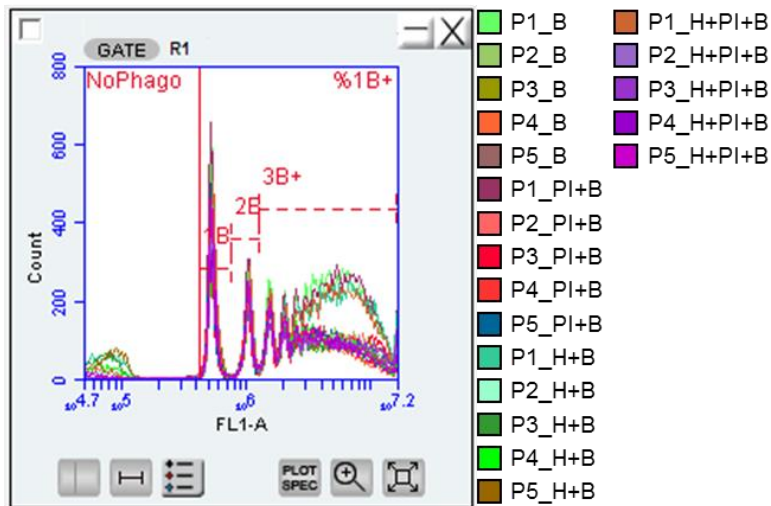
GATE R1

800
600
400
200
0

Count

NoPhago
%1B+
3B+
2B
1B

$10^{4.7}$ $10^{5}$ $10^{6}$ $10^{7.2}$

FL1-A

PLOT SPEC

P1_B
P2_B
P3_B
P4_B
P5_B
P1_PI+B
P2_PI+B
P3_PI+B
P4_PI+B
P5_PI+B
P1_H+B
P2_H+B
P3_H+B
P4_H+B
P5_H+B
P1_H+PI+B
P2_H+PI+B
P3_H+PI+B
P4_H+PI+B
P5_H+PI+B